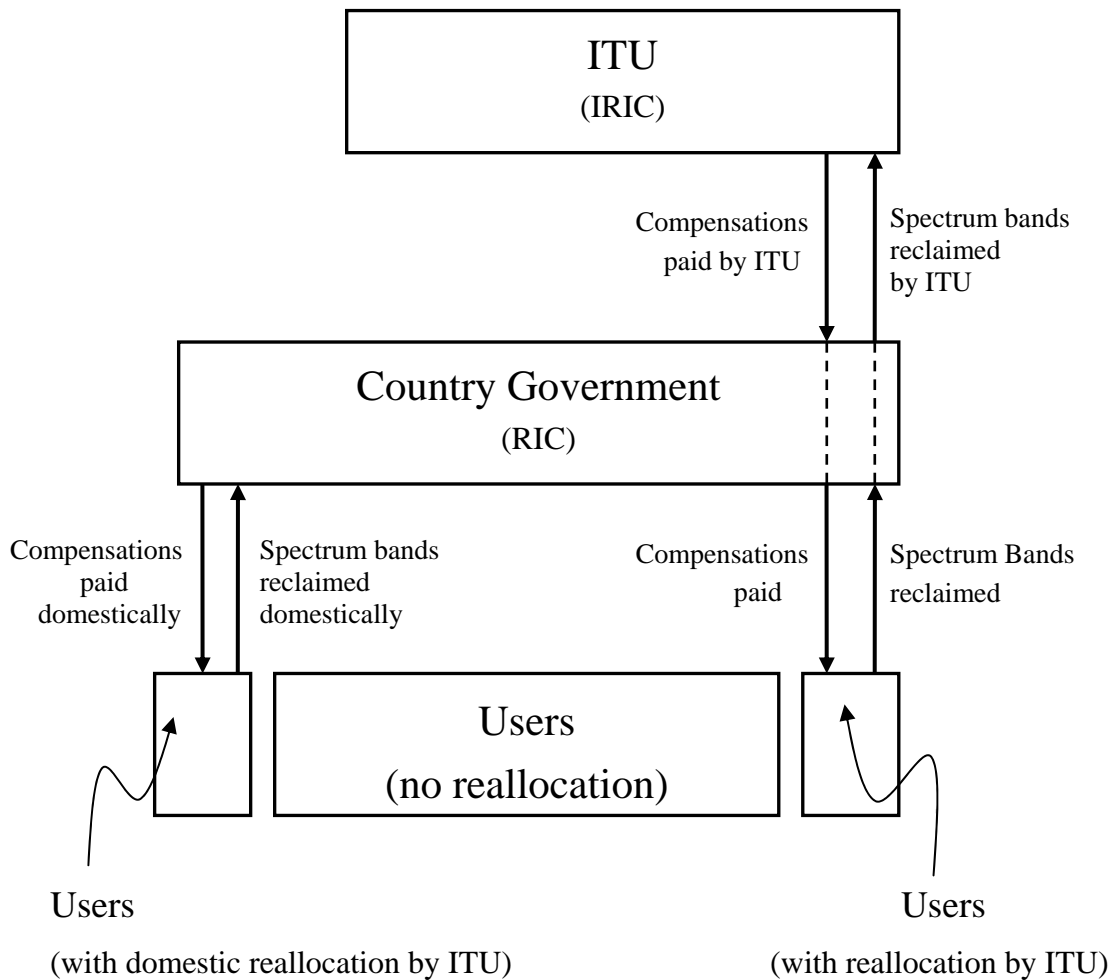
ITU
(IRIC)

Compensations paid by ITU

Spectrum bands reclaimed by ITU

Country Government
(RIC)

Compensations paid domestically

Spectrum bands reclaimed domestically

Compensations paid

Spectrum Bands reclaimed

Users
(no reallocation)

Users
(with domestic reallocation by ITU)

Users
(with reallocation by ITU)